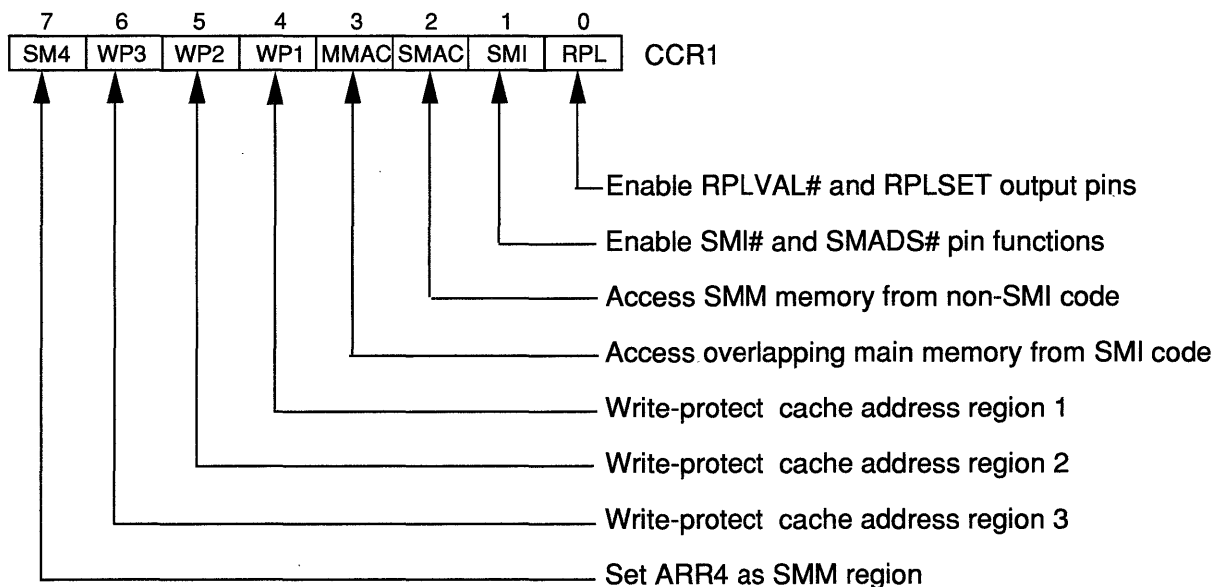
| 7 | 6 | 5 | 4 | 3 | 2 | 1 | 0 |
|---|---|---|---|---|---|---|---|
| SM4 | WP3 | WP2 | WP1 | MMAC | SMAC | SMI | RPL |

CCR1

Enable RPLVAL# and RPLSET output pins

Enable SMI# and SMADS# pin functions

Access SMM memory from non-SMI code

Access overlapping main memory from SMI code

Write-protect cache address region 1

Write-protect cache address region 2

Write-protect cache address region 3

Set ARR4 as SMM region